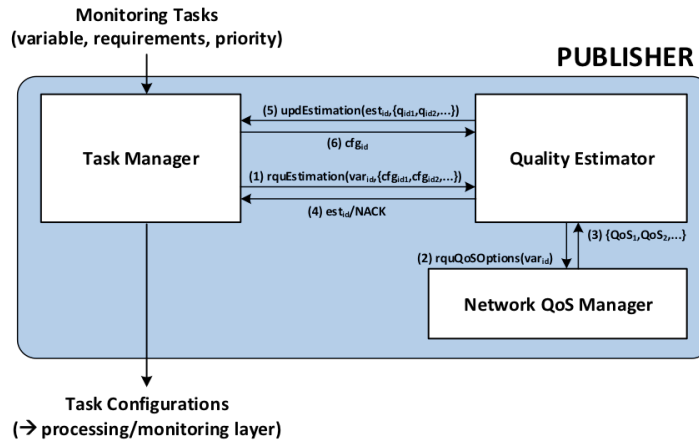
Monitoring Tasks
(variable, requirements, priority)

PUBLISHER

(5) updEstimation($est_{id}$,{$q_{id1}$,$q_{id2}$,...})

(6) $cfg_{id}$

Task Manager

Quality Estimator

(1) rquEstimation($var_{id}$,{$cfg_{id1}$,$cfg_{id2}$,...})

(4) $est_{id}$/NACK

(3) {$QoS_1$,$QoS_2$,...}

(2) rquQoSOptions($var_{id}$)

Network QoS Manager

Task Configurations
(→ processing/monitoring layer)